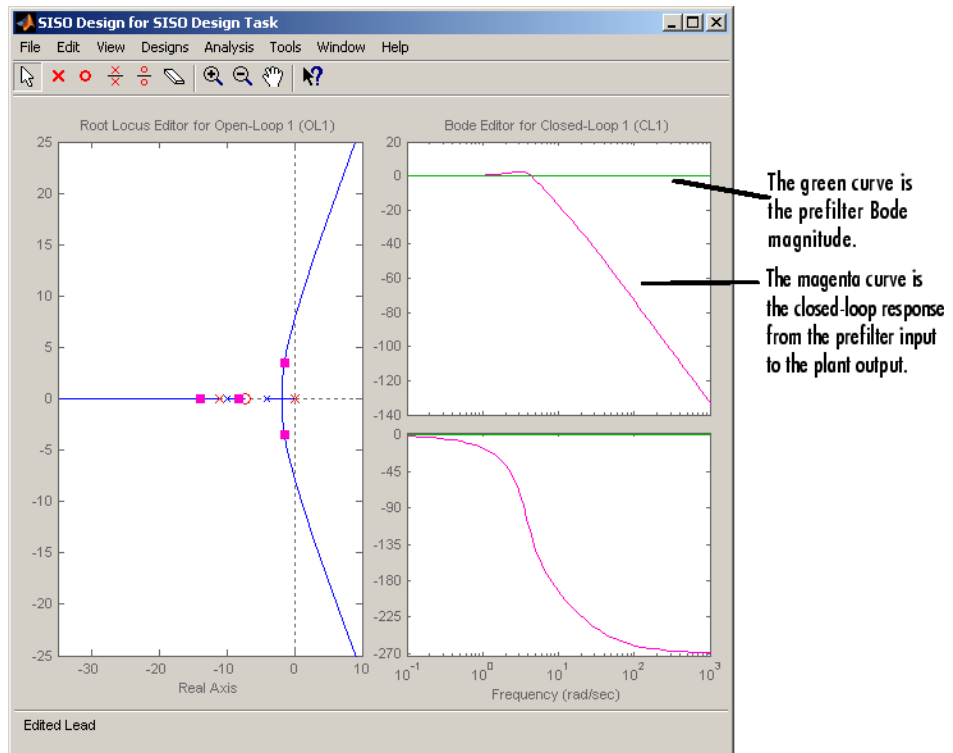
SISO Design for SISO Design Task

File Edit View Designs Analysis Tools Window Help

Root Locus Editor for Open-Loop 1 (OL1)

25
20
15
10
5
0
-5
-10
-15
-20
-25

-30 -20 -10 0 10

Real Axis

Bode Editor for Closed-Loop 1 (CL1)

20
0
-20
-40
-60
-80
-100
-120
-140

0
-45
-90
-135
-180
-225
-270

$10^{-1}$ $10^{0}$ $10^{1}$ $10^{2}$ $10^{3}$

Frequency (rad/sec)

The green curve is the prefilter Bode magnitude.

The magenta curve is the closed-loop response from the prefilter input to the plant output.

Edited Lead